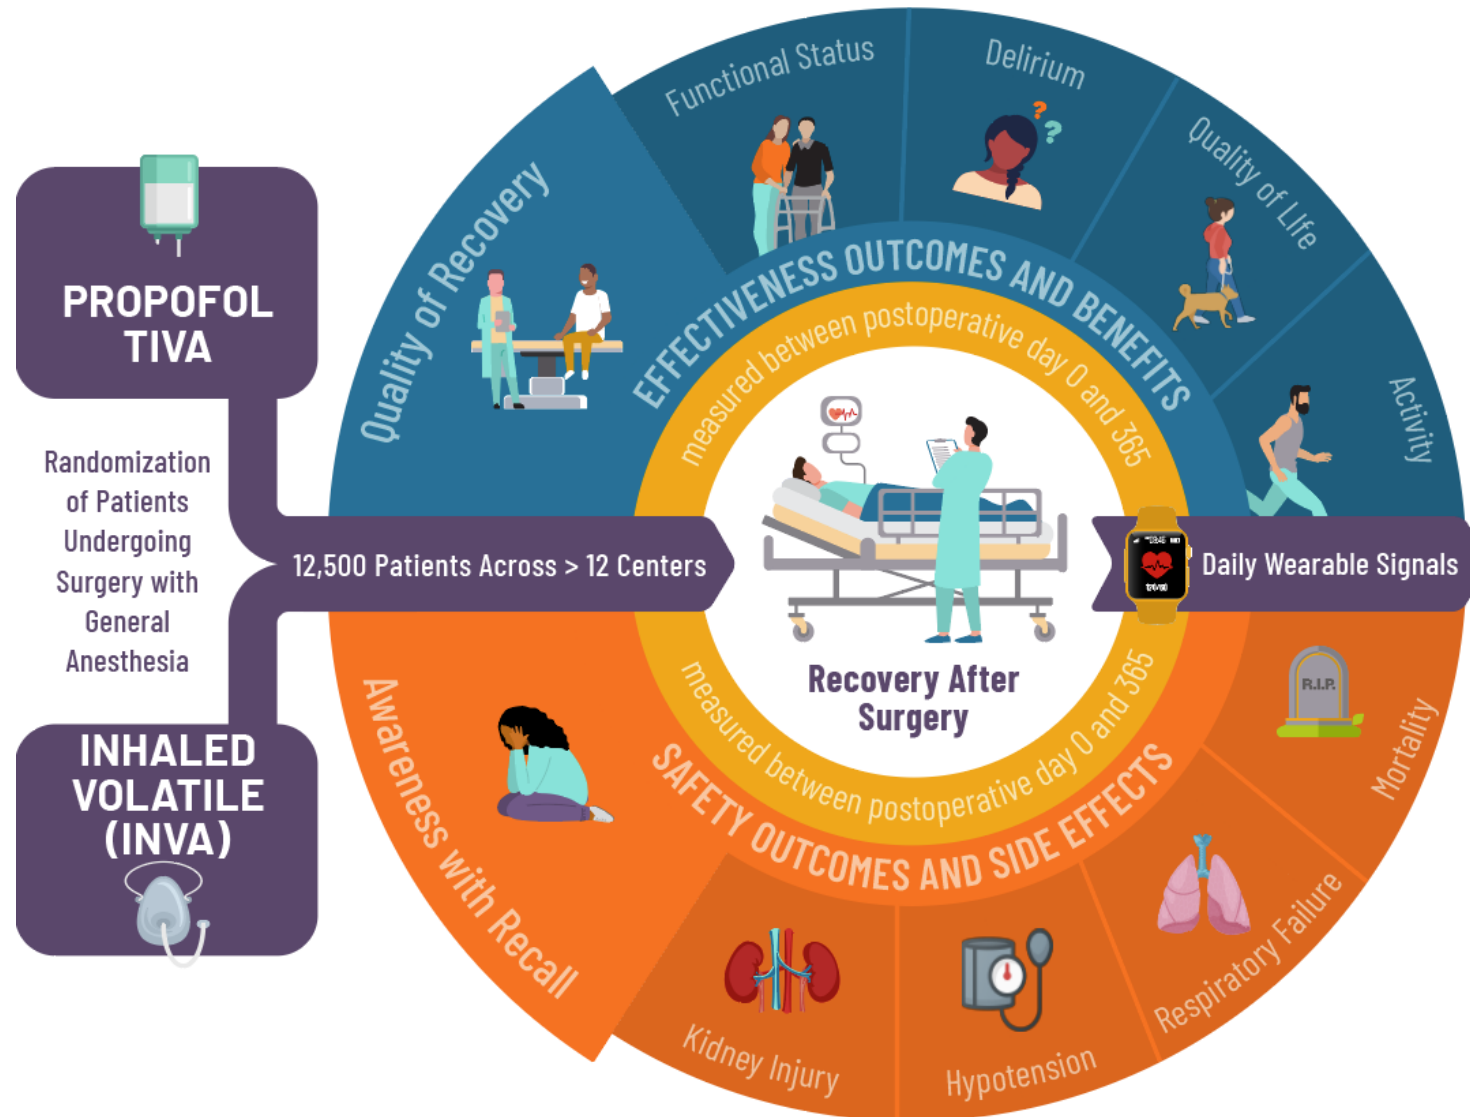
PROPOFOL TIVA

Randomization of Patients Undergoing Surgery with General Anesthesia

INHALED VOLATILE (INVA)

12,500 Patients Across > 12 Centers

Quality of Recovery

Functional Status

Delirium

Quality of Life

Activity

EFFECTIVENESS OUTCOMES AND BENEFITS

measured between postoperative day 0 and 365

Recovery After Surgery

Daily Wearable Signals

measured between postoperative day 0 and 365

SAFETY OUTCOMES AND SIDE EFFECTS

Awareness with Recall

Kidney Injury

Hypotension

Respiratory Failure

Mortality

R.I.P.